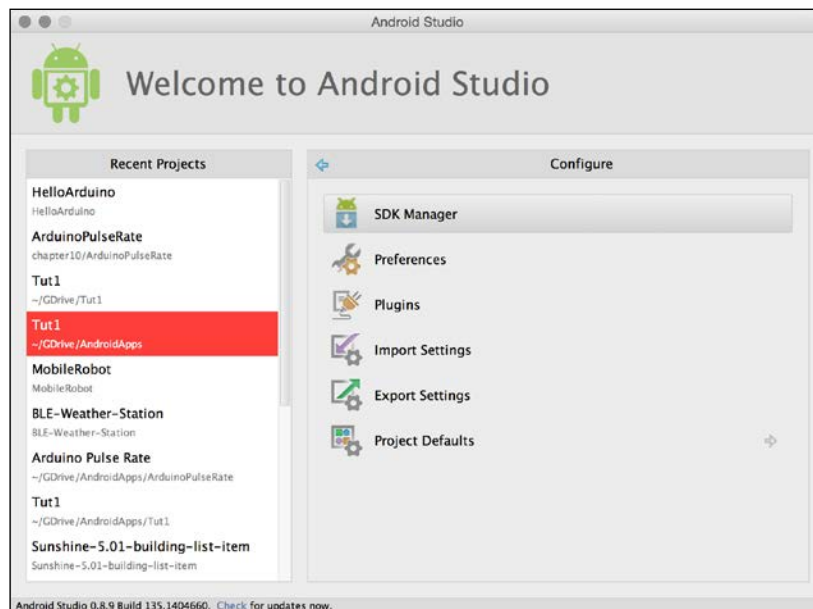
Android Studio

Welcome to Android Studio

Recent Projects

HelloArduino
HelloArduino

ArduinoPulseRate
chapter10/ArduinoPulseRate

Tut1
~/GDrive/Tut1

Tut1
~/GDrive/AndroidApps

MobileRobot
MobileRobot

BLE-Weather-Station
BLE-Weather-Station

Arduino Pulse Rate
~/GDrive/AndroidApps/ArduinoPulseRate

Tut1
~/GDrive/AndroidApps/Tut1

Sunshine-5.01-building-list-item
Sunshine-5.01-building-list-item

Configure

SDK Manager

Preferences

Plugins

Import Settings

Export Settings

Project Defaults

Android Studio 0.8.9 Build 135.1404660. Check for updates now.